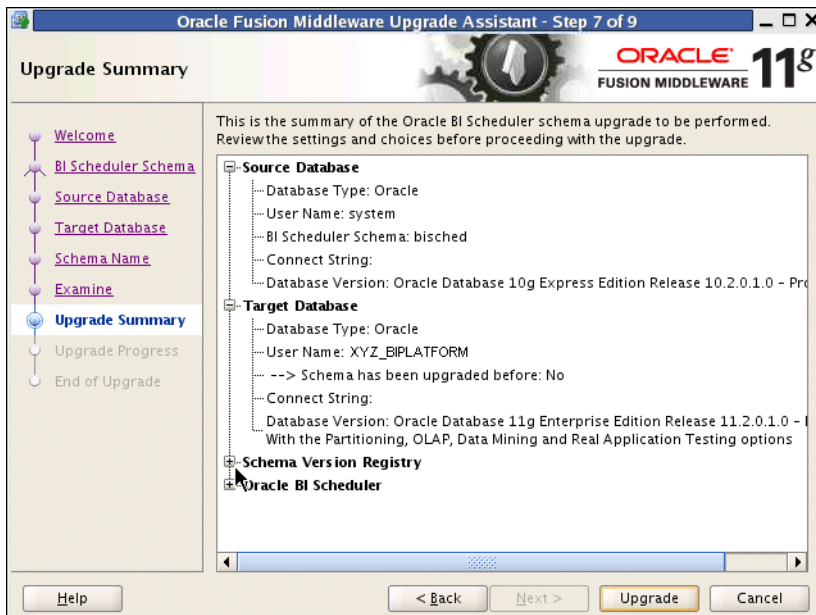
Oracle Fusion Middleware Upgrade Assistant - Step 7 of 9

Upgrade Summary

ORACLE FUSION MIDDLEWARE 11g

Welcome
BI Scheduler Schema
Source Database
Target Database
Schema Name
Examine
Upgrade Summary
Upgrade Progress
End of Upgrade

This is the summary of the Oracle BI Scheduler schema upgrade to be performed. Review the settings and choices before proceeding with the upgrade.

Source Database
Database Type: Oracle
User Name: system
BI Scheduler Schema: bisched
Connect String:
Database Version: Oracle Database 10g Express Edition Release 10.2.0.1.0 - Pr
Target Database
Database Type: Oracle
User Name: XYZ_BIPLATFORM
--> Schema has been upgraded before: No
Connect String:
Database Version: Oracle Database 11g Enterprise Edition Release 11.2.0.1.0 - I
With the Partitioning, OLAP, Data Mining and Real Application Testing options
Schema Version Registry
Oracle BI Scheduler

Help
< Back
Next >
Upgrade
Cancel